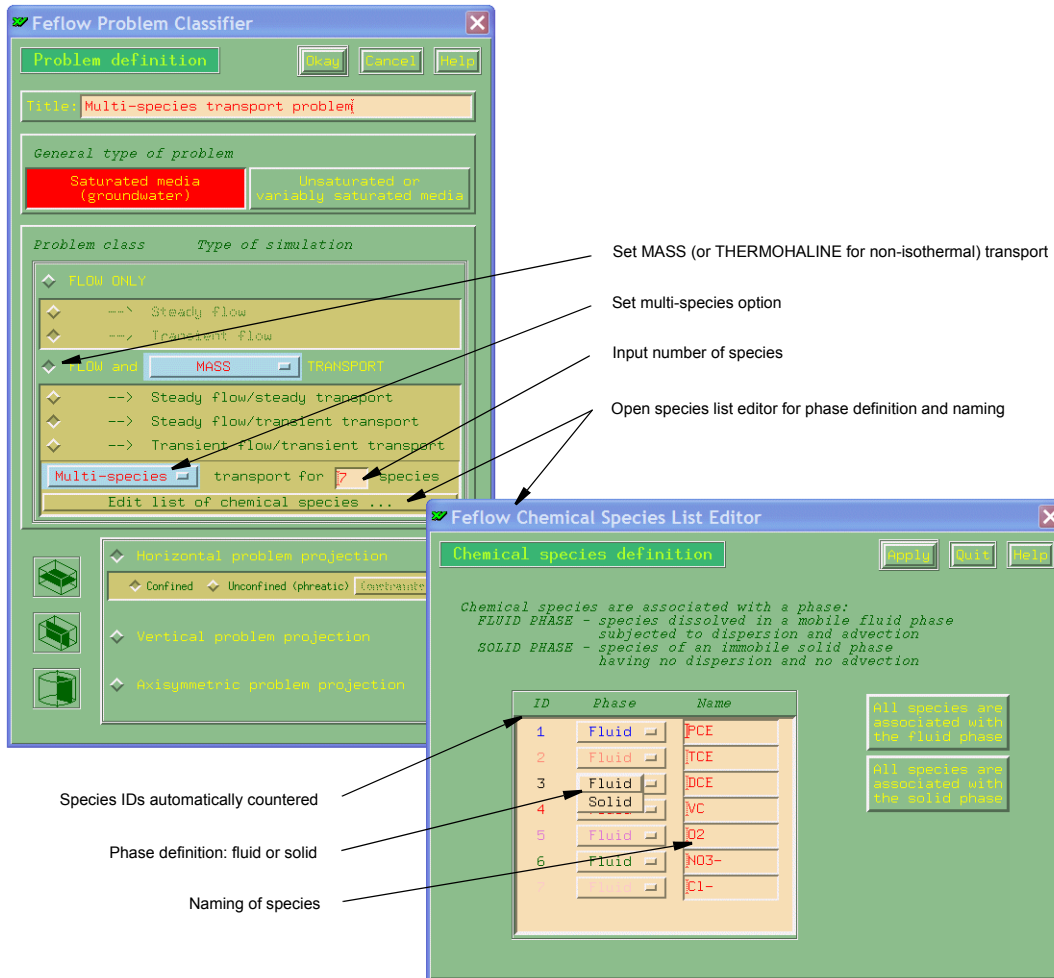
Feflow Problem Classifier

Problem definition

Okay Cancel Help

Title: Multi-species transport problem

General type of problem

Saturated media (groundwater)

Unsaturated or variably saturated media

Problem class Type of simulation

FLOW ONLY

--> Steady flow

--> Transient flow

FLOW and MASS TRANSPORT

--> Steady flow/steady transport

--> Steady flow/transient transport

--> Transient flow/transient transport

Multi-species transport for 7 species

Edit list of chemical species ...

Horizontal problem projection

Confined Unconfined (phreatic) Constraints

Vertical problem projection

Axisymmetric problem projection

Set MASS (or THERMOHALINE for non-isothermal) transport

Set multi-species option

Input number of species

Open species list editor for phase definition and naming

Feflow Chemical Species List Editor

Chemical species definition

Apply Quit Help

Chemical species are associated with a phase:
FLUID PHASE - species dissolved in a mobile fluid phase subjected to dispersion and advection
SOLID PHASE - species of an immobile solid phase having no dispersion and no advection

| ID | Phase | Name |
|---|---|---|
| 1 | Fluid | PCE |
| 2 | Fluid | TCE |
| 3 | Fluid | DCE |
| 4 | Solid | VC |
| 5 | Fluid | O2 |
| 6 | Fluid | NO3- |
| 7 | Fluid | Cl- |

All species are associated with the fluid phase

All species are associated with the solid phase

Species IDs automatically countered

Phase definition: fluid or solid

Naming of species